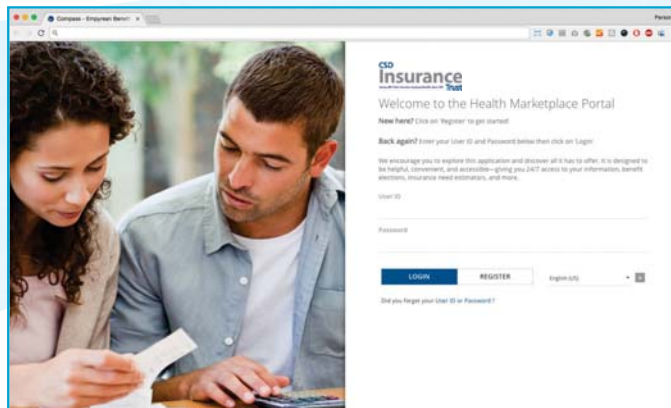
Compass - Empyrean Benefi ×

Perso

CSD
Insurance
Trust

Welcome to the Health Marketplace Portal

New here? Click on 'Register' to get started!

Back again? Enter your User ID and Password below then click on 'Login'.

We encourage you to explore this application and discover all it has to offer. It is designed to be helpful, convenient, and accessible—giving you 24/7 access to your information, benefit elections, insurance need estimators, and more.

User ID

Password

LOGIN

REGISTER

English (US)

Did you forget your User ID or Password?